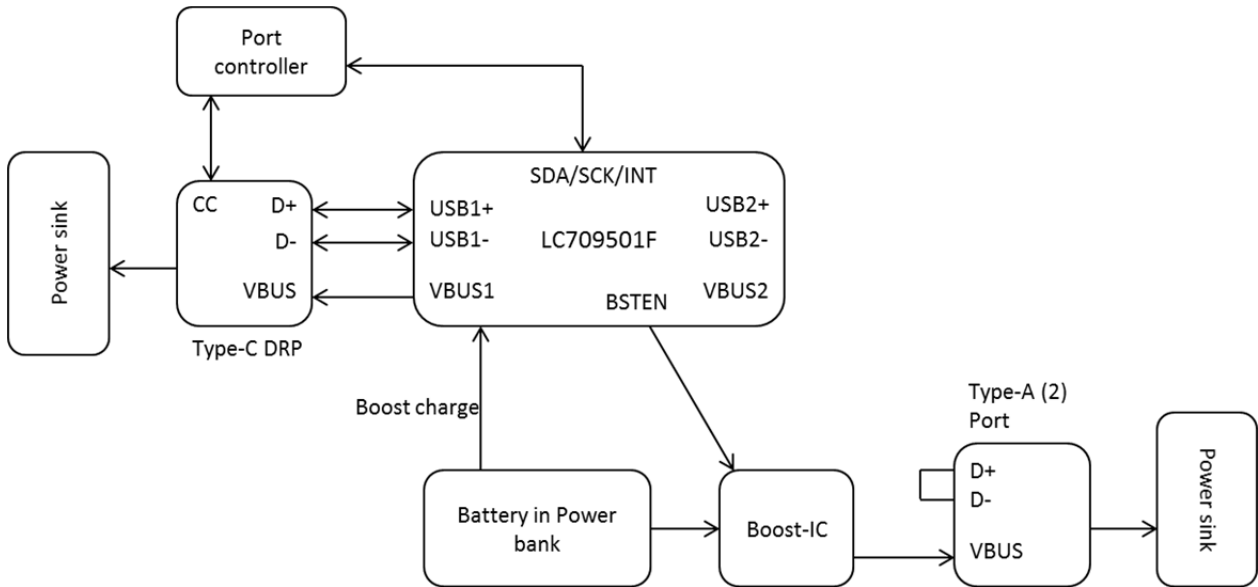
Port controller

Power sink

CC D+ D- VBUS

Type-C DRP

SDA/SCK/INT

USB1+ USB1- VBUS1

LC709501F

USB2+ USB2- VBUS2

BSTEN

Boost charge

Battery in Power bank

Boost-IC

Type-A (2) Port

D+ D- VBUS

Power sink